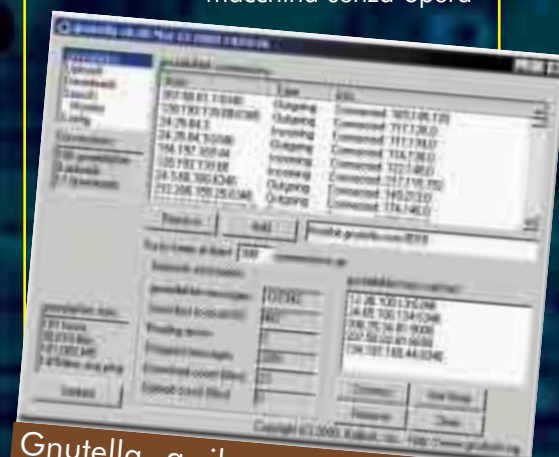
macchina senza opera

Outgoing
Outgoing
Incoming
Incoming
Incoming
Incoming
Outgoing
Outgoing

Connected
Connected
Connected
Connected
Connected
Connected
Connected
Connected

Remove
Add

Connect
Remove
Close

Gnutella